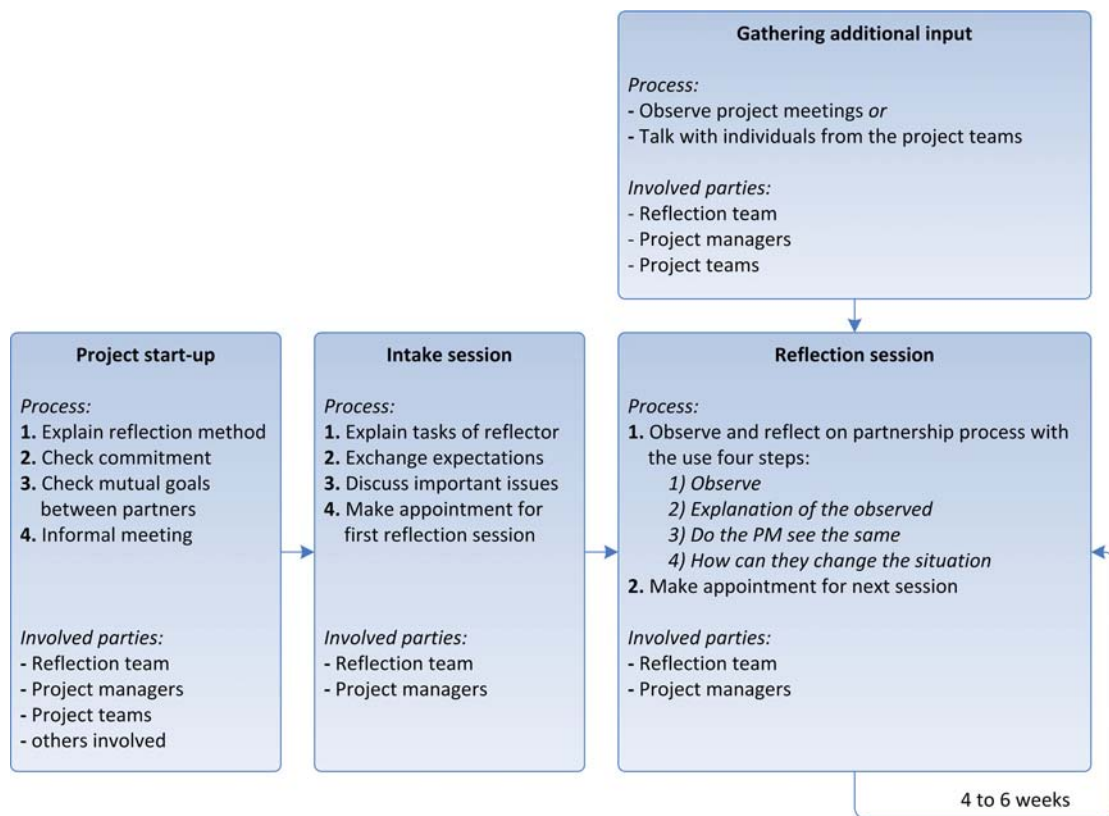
Gathering additional input

Process:
- Observe project meetings or
- Talk with individuals from the project teams

Involved parties:
- Reflection team
- Project managers
- Project teams

Project start-up

Process:
1. Explain reflection method
2. Check commitment
3. Check mutual goals between partners
4. Informal meeting

Involved parties:
- Reflection team
- Project managers
- Project teams
- others involved

Intake session

Process:
1. Explain tasks of reflector
2. Exchange expectations
3. Discuss important issues
4. Make appointment for first reflection session

Involved parties:
- Reflection team
- Project managers

Reflection session

Process:
1. Observe and reflect on partnership process with the use four steps:
1) Observe
2) Explanation of the observed
3) Do the PM see the same
4) How can they change the situation
2. Make appointment for next session

Involved parties:
- Reflection team
- Project managers

4 to 6 weeks